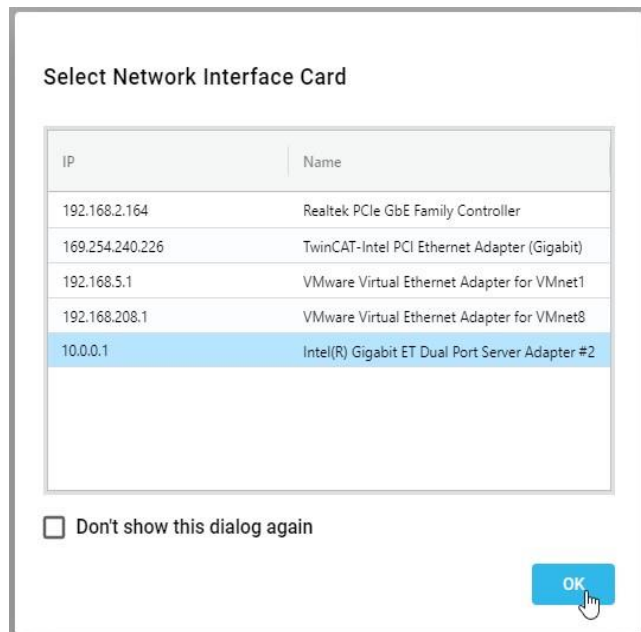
Select Network Interface Card

| IP | Name |
|---|---|
| 192.168.2.164 | Realtek PCIe GbE Family Controller |
| 169.254.240.226 | TwinCAT-Intel PCI Ethernet Adapter (Gigabit) |
| 192.168.5.1 | VMware Virtual Ethernet Adapter for VMnet1 |
| 192.168.208.1 | VMware Virtual Ethernet Adapter for VMnet8 |
| 10.0.0.1 | Intel(R) Gigabit ET Dual Port Server Adapter #2 |

Don't show this dialog again

OK